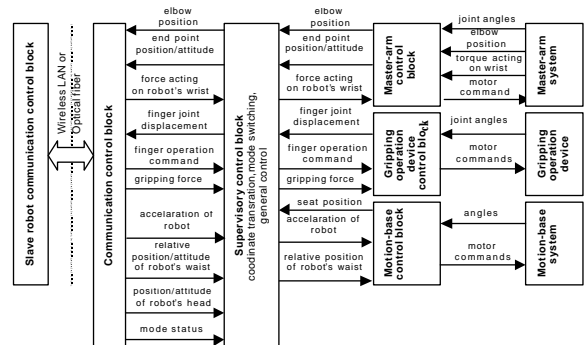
Slave robot communication control block

Wireless LAN or Optical fiber

Communication control block

elbow position
end point position/attitude
force acting on robot's wrist
finger joint displacement
finger operation command
gripping force
accelaration of robot
relative position/attitude of robot's waist
position/attitude of robot's head
mode status

Supervisory control block
coodinate transration, mode switching, general control

elbow position
end point position/attitude
force acting on robot's wrist
finger joint displacement
finger operation command
gripping force
seat position
accelaration of robot
relative position of robot's waist

Master-arm control block
Gripping operation device control block
Motion-base control block

joint angles
elbow position
torque acting on wrist
motor command
joint angles
motor commands
angles
motor commands

Master-arm system
Gripping operation device
Motion-base system